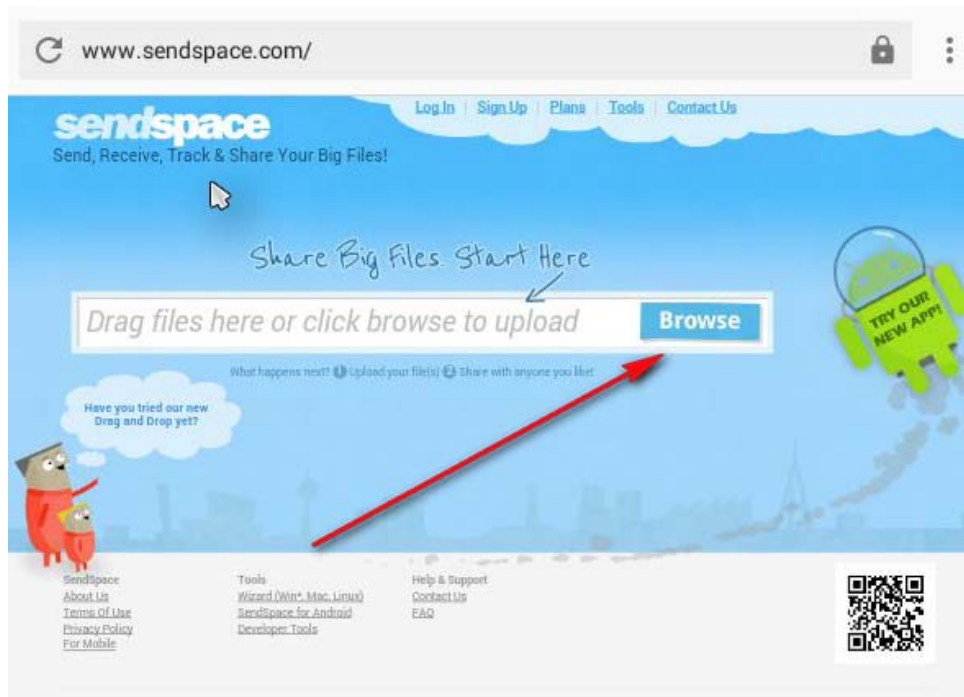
www.sendspace.com/

Log In | Sign Up | Plans | Tools | Contact Us

sendspace
Send, Receive, Track & Share Your Big Files!

Share Big Files. Start Here

Drag files here or click browse to upload
Browse

What happens next? 1 Upload your file(s) 2 Share with anyone you like!

TRY OUR NEW APP!

Have you tried our new Drag and Drop yet?

SendSpace
About Us
Terms Of Use
Privacy Policy
For Mobile

Tools
Wizard (Win*, Mac, Linux)
SendSpace for Android
Developer Tools

Help & Support
Contact Us
FAQ